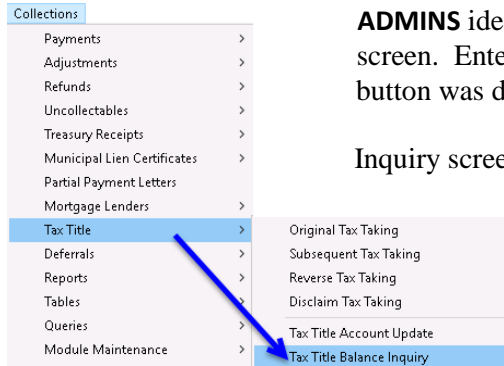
Collections

Payments
Adjustments
Refunds
Uncollectables
Treasury Receipts
Municipal Lien Certificates
Partial Payment Letters
Mortgage Lenders
Tax Title
Deferrals
Reports
Tables
Queries
Module Maintenance

Original Tax Taking
Subsequent Tax Taking
Reverse Tax Taking
Disclaim Tax Taking
Tax Title Account Update
Tax Title Balance Inquiry

ADMINS ide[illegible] screen. Ente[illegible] button was d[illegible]

Inquiry scree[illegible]